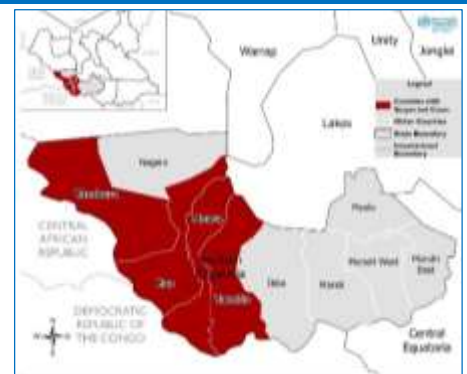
Warrap

Unity

Jonglei

Lakes

Legend

Counties with Nagero

Tambura

Ezo

Yambio

Nzara

Ibba

Maridi

Mundri West

Mundri East

Mvolo

CENTRAL AFRICAN REPUBLIC

DEMOCRATIC REPUBLIC OF THE CONGO

Central Equatoria

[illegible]